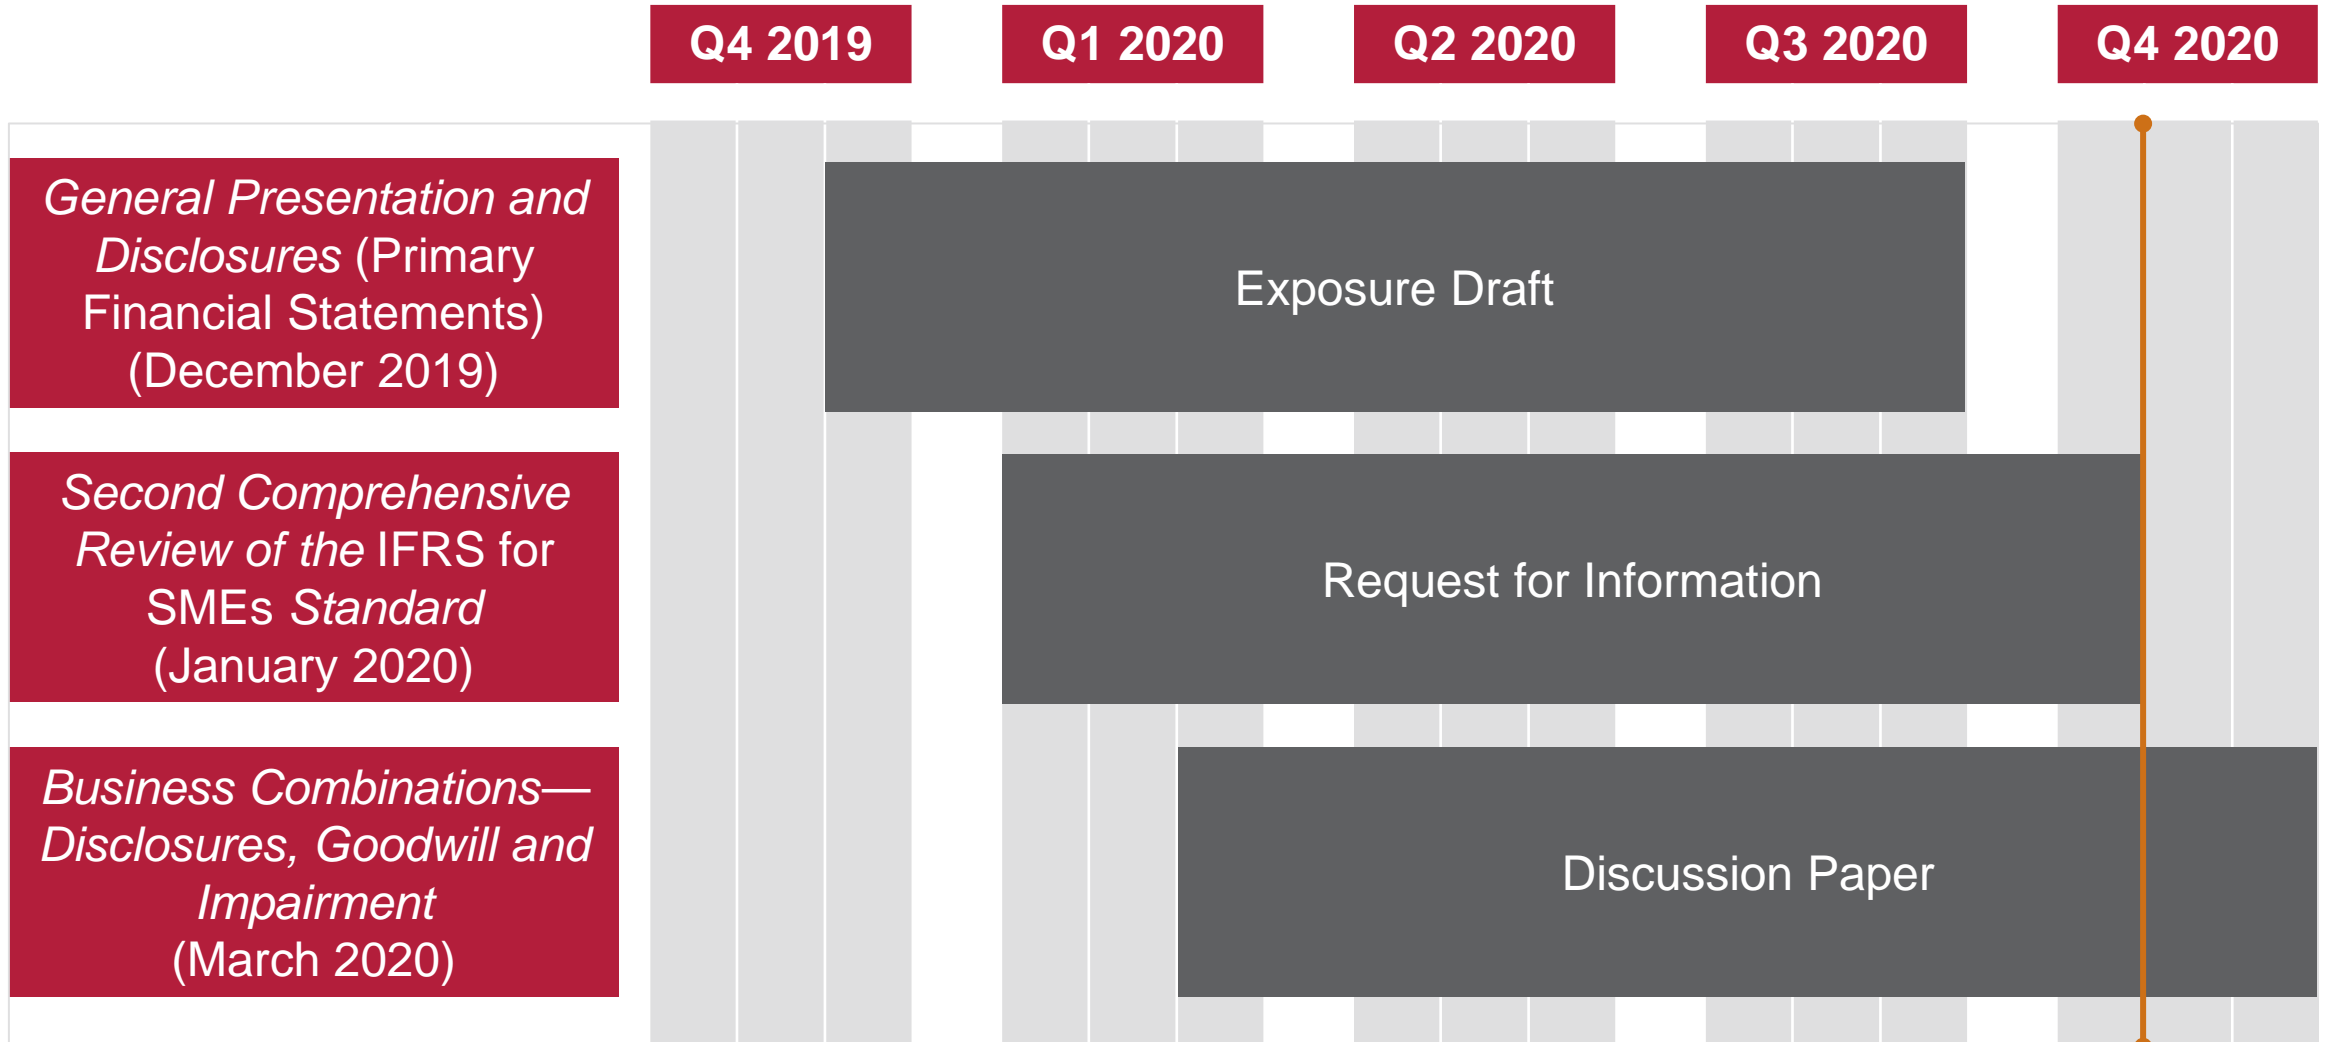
Q4 2019
Q1 2020
Q2 2020
Q3 2020
Q4 2020

General Presentation and Disclosures (Primary Financial Statements) (December 2019)

Exposure Draft

Second Comprehensive Review of the IFRS for SMEs Standard (January 2020)

Request for Information

Business Combinations—Disclosures, Goodwill and Impairment (March 2020)

Discussion Paper